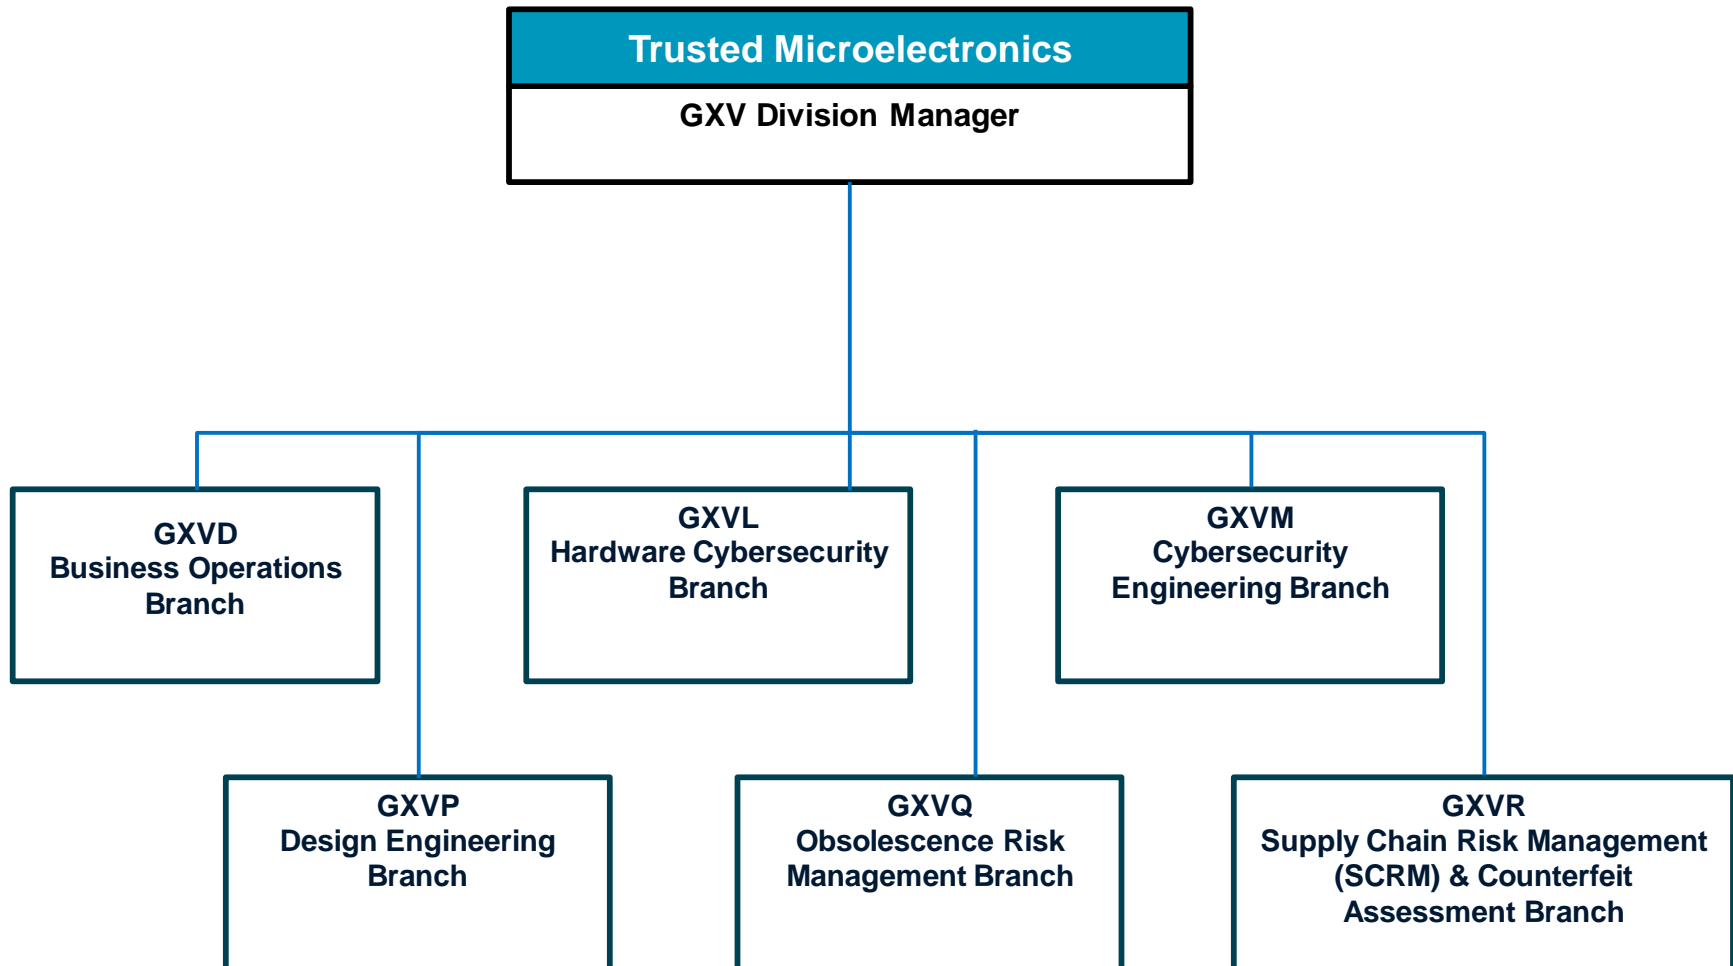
Trusted Microelectronics
GXV Division Manager

GXVD
Business Operations Branch

GXVL
Hardware Cybersecurity Branch

GXVM
Cybersecurity Engineering Branch

GXVP
Design Engineering Branch

GXVQ
Obsolescence Risk Management Branch

GXVR
Supply Chain Risk Management (SCRM) & Counterfeit Assessment Branch